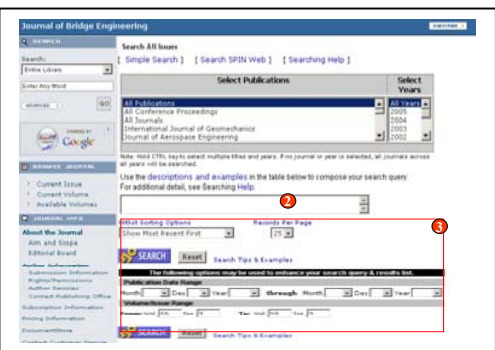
Journal of Bridge Engineering

SUBSCRIBE

SEARCH

Search:

Entire Library

Enter Any Word

ADVANCED

GO

POWERED BY Google

BROWSE JOURNAL

Current Issue

Current Volume

Available Volumes

JOURNAL INFO

About the Journal

Aim and Scope

Editorial Board

Author Information

Submission Information

Rights/Permissions

Author Services

Contact Publishing Office

Subscription Information

Pricing Information

DocumentStore

Contact Customer Service

Search All Issues

[ Simple Search ] [ Search SPIN Web ] [ Searching Help ]

| Select Publications | Select Years |
|---|---|
| All Publications<br>All Conference Proceedings<br>All Journals<br>International Journal of Geomechanics<br>Journal of Aerospace Engineering | All Years<br>2005<br>2004<br>2003<br>2002 |

Note: Hold CTRL key to select multiple titles and years. If no journal or year is selected, all journals across all years will be searched.

Use the descriptions and examples in the table below to compose your search query. For additional detail, see Searching Help.

2

3

Result Sorting Options

Show Most Recent First

Records Per Page

25

SEARCH

Reset

Search Tips & Examples

The following options may be used to enhance your search query & results list.

Publication Date Range

Month Day Year through Month Day Year

Volume/Issue Range

From: Vol. Iss. To: Vol. Iss.

SEARCH

Reset

Search Tips & Examples